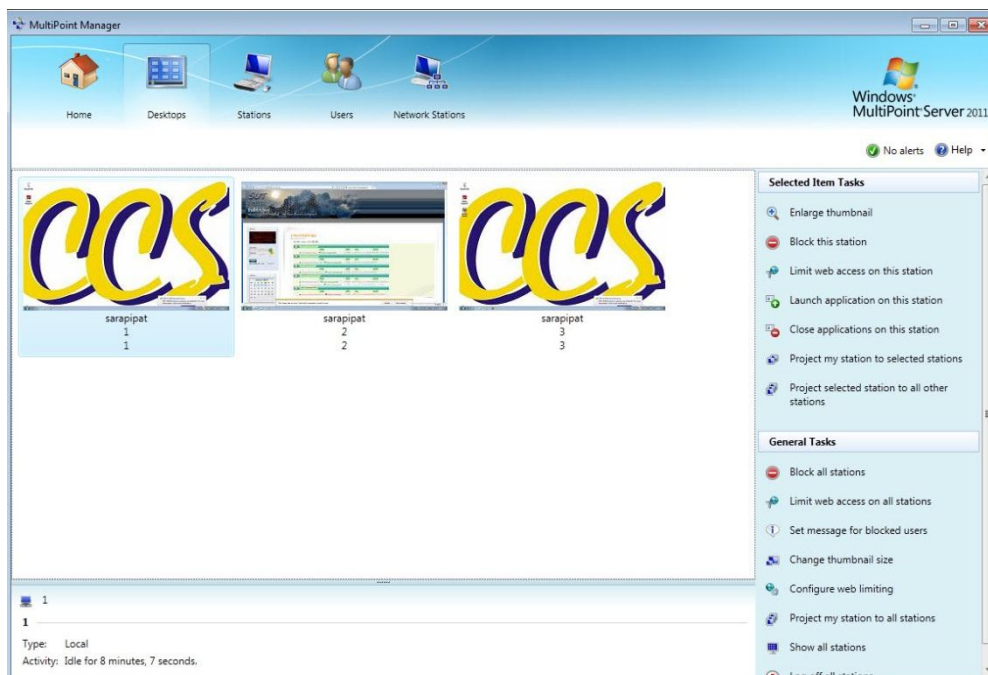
MultiPoint Manager

Home Desktops Stations Users Network Stations

Windows MultiPoint Server 2011

No alerts Help

sarapipat
1
1

sarapipat
2
2

sarapipat
3
3

Selected Item Tasks

Enlarge thumbnail

Block this station

Limit web access on this station

Launch application on this station

Close applications on this station

Project my station to selected stations

Project selected station to all other stations

General Tasks

Block all stations

Limit web access on all stations

Set message for blocked users

Change thumbnail size

Configure web limiting

Project my station to all stations

Show all stations

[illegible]

1

1

Type: Local
Activity: Idle for 8 minutes, 7 seconds.